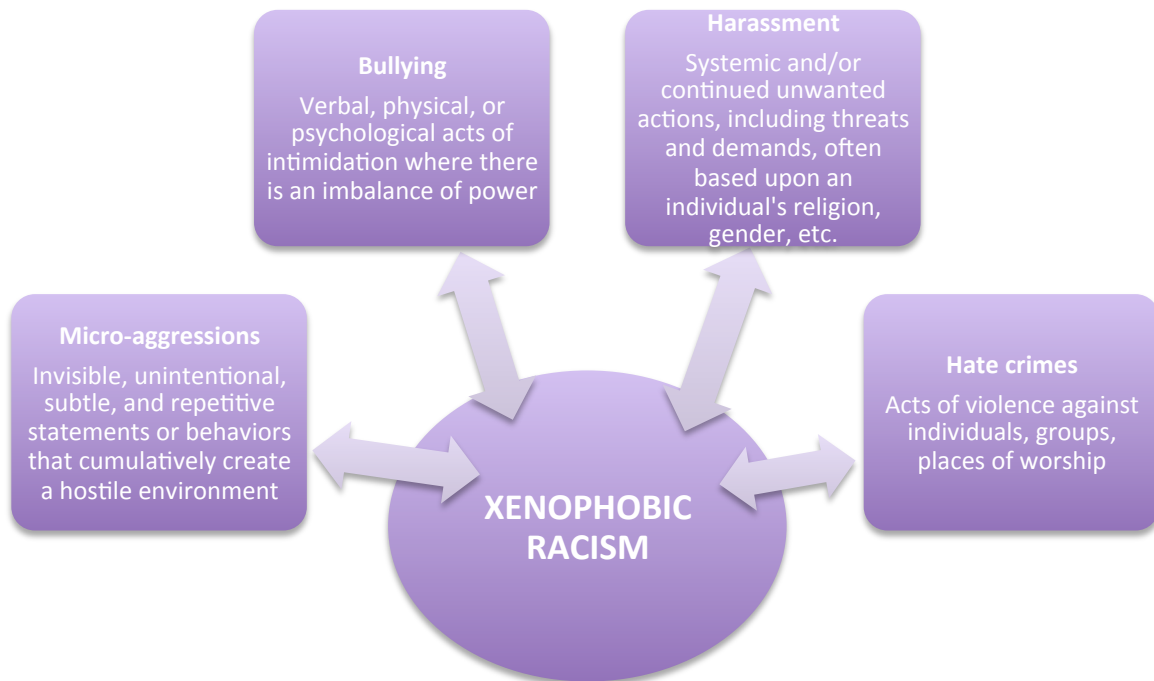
Bullying
Verbal, physical, or psychological acts of intimidation where there is an imbalance of power

Harassment
Systemic and/or continued unwanted actions, including threats and demands, often based upon an individual's religion, gender, etc.

Micro-aggressions
Invisible, unintentional, subtle, and repetitive statements or behaviors that cumulatively create a hostile environment

Hate crimes
Acts of violence against individuals, groups, places of worship

XENOPHOBIC RACISM